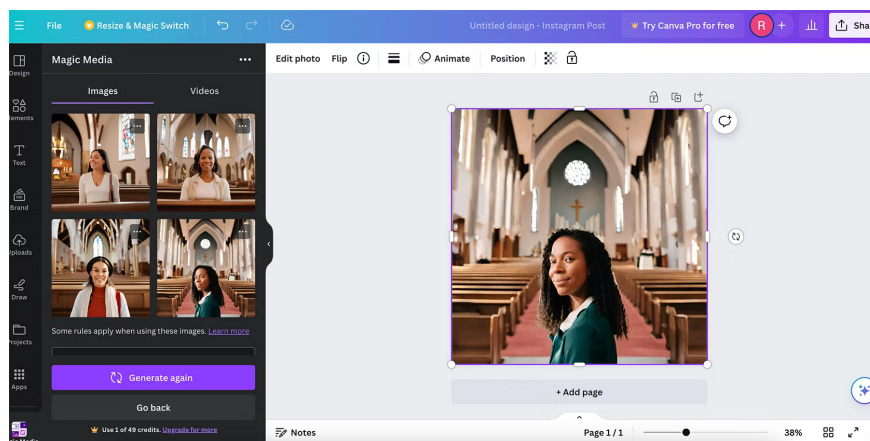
File
Resize & Magic Switch
Untitled design - Instagram Post
Try Canva Pro for free
R
Sha

Design
Elements
Text
Brand
Uploads
Draw
Projects
Apps

Magic Media
Images
Videos
Some rules apply when using these images. Learn more
Generate again
Go back
Use 1 of 49 credits. Upgrade for more

Edit photo
Flip
Animate
Position

+ Add page

Notes
Page 1 / 1
38%